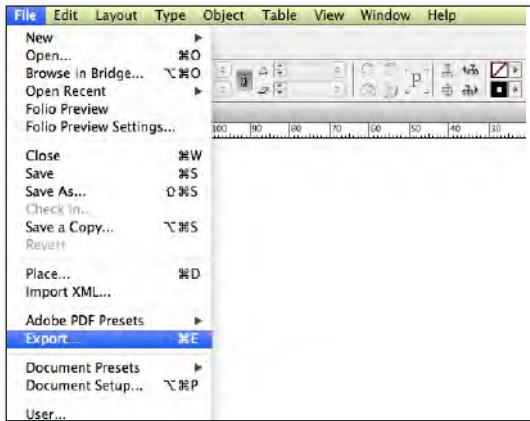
File Edit Layout Type Object Table View Window Help

New
Open... ⌘O
Browse in Bridge... ⌥⌘O
Open Recent
Folio Preview
Folio Preview Settings...

Close ⌘W
Save ⌘S
Save As... ⇧⌘S
Check In...
Save a Copy... ⌥⌘S
Revert

Place... ⌘D
Import XML...

Adobe PDF Presets
Export... ⌘E

Document Presets
Document Setup... ⌥⌘P

User...

100 90 80 70 60 50 40 30